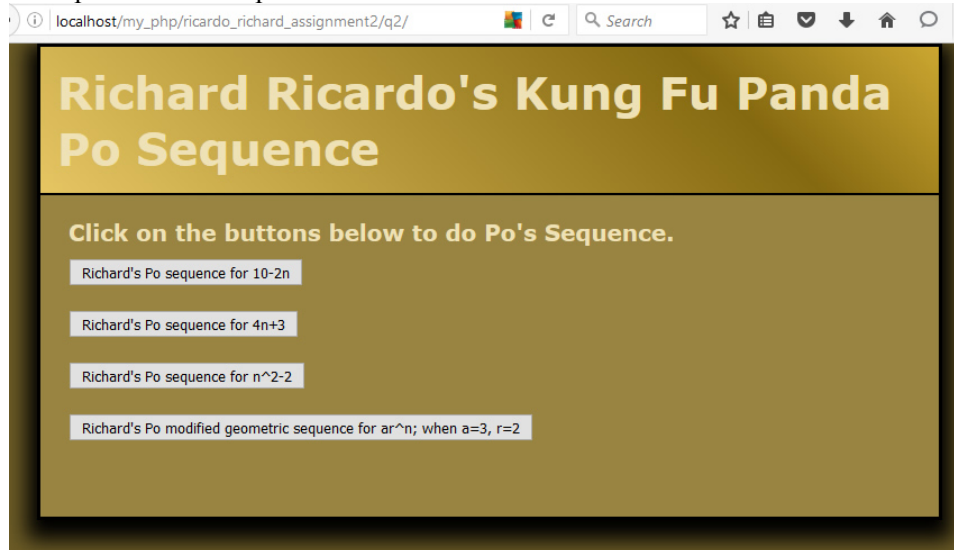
localhost/my_php/ricardo_richard_assignment2/q2/

Search

Richard Ricardo's Kung Fu Panda Po Sequence

Click on the buttons below to do Po's Sequence.

Richard's Po sequence for 10-2n

Richard's Po sequence for 4n+3

Richard's Po sequence for n^2-2

Richard's Po modified geometric sequence for ar^n; when a=3, r=2